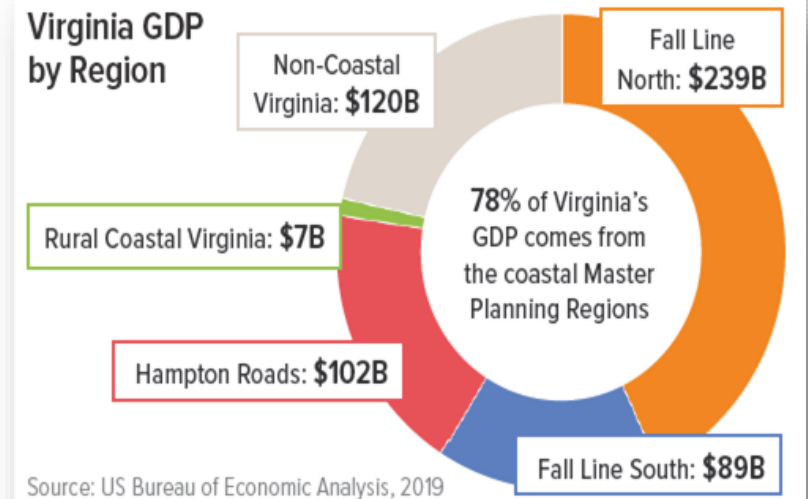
Virginia GDP by Region

Non-Coastal Virginia: $120B

Fall Line North: $239B

Rural Coastal Virginia: $7B

78% of Virginia's GDP comes from the coastal Master Planning Regions

Hampton Roads: $102B

Fall Line South: $89B

Source: US Bureau of Economic Analysis, 2019